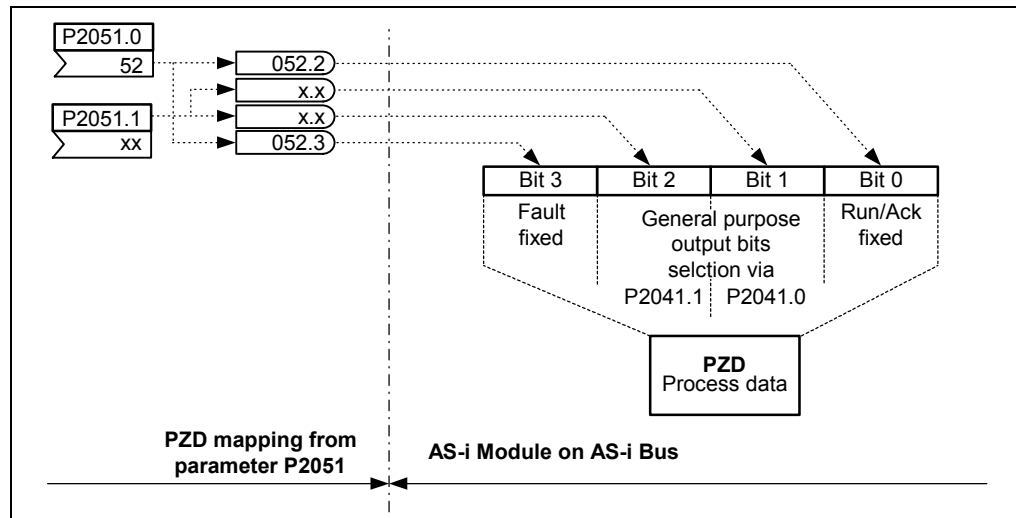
P2051.0
52

052.2
x.x
x.x
052.3

P2051.1
xx

| Bit 3 | Bit 2 | Bit 1 | Bit 0 |
|---|---|---|---|

Fault fixed

General purpose output bits selction via
P2041.1 P2041.0

Run/Ack fixed

PZD
Process data

PZD mapping from parameter P2051

AS-i Module on AS-i Bus